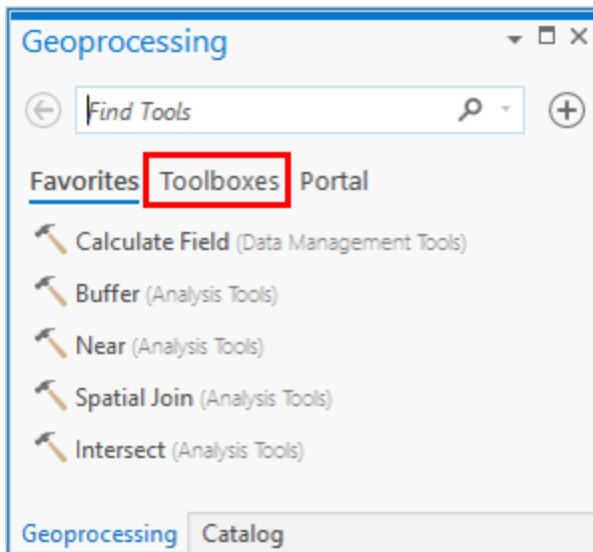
Geoprocessing

Find Tools

Favorites Toolboxes Portal

Calculate Field (Data Management Tools)

Buffer (Analysis Tools)

Near (Analysis Tools)

Spatial Join (Analysis Tools)

Intersect (Analysis Tools)

Geoprocessing Catalog